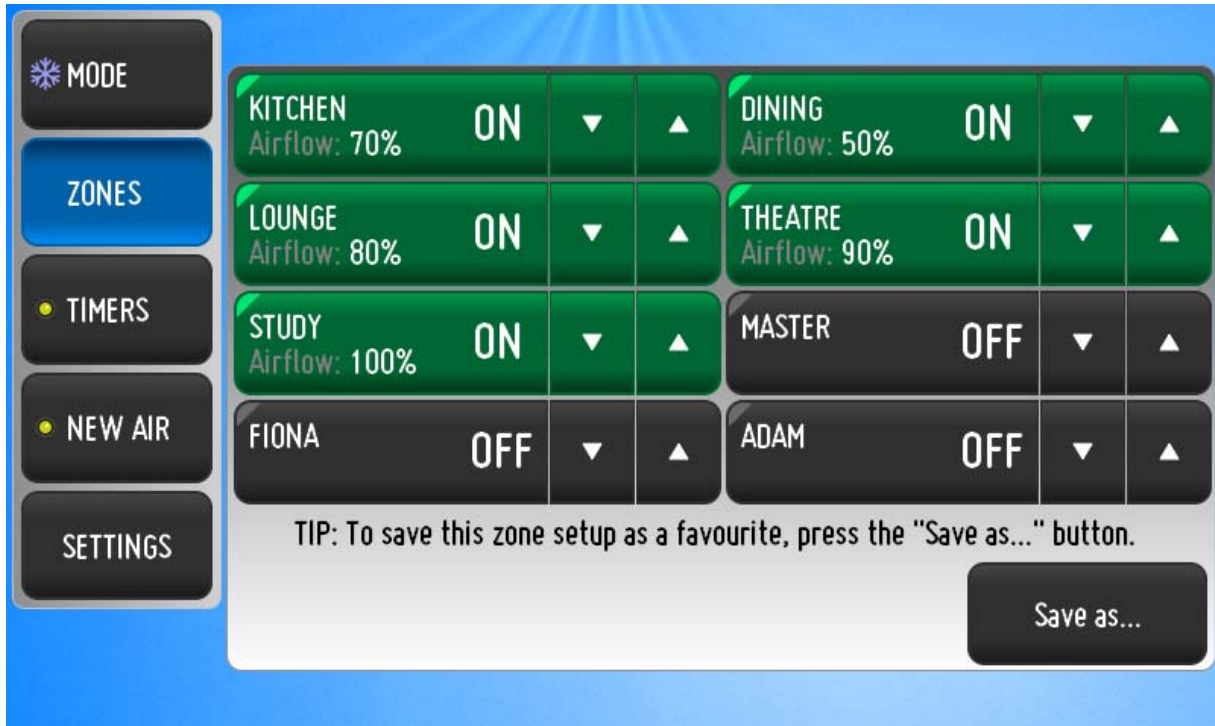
MODE

ZONES

TIMERS

NEW AIR

SETTINGS

KITCHEN
Airflow: 70%
ON

DINING
Airflow: 50%
ON

LOUNGE
Airflow: 80%
ON

THEATRE
Airflow: 90%
ON

STUDY
Airflow: 100%
ON

MASTER
OFF

FIONA
OFF

ADAM
OFF

TIP: To save this zone setup as a favourite, press the "Save as..." button.

Save as...